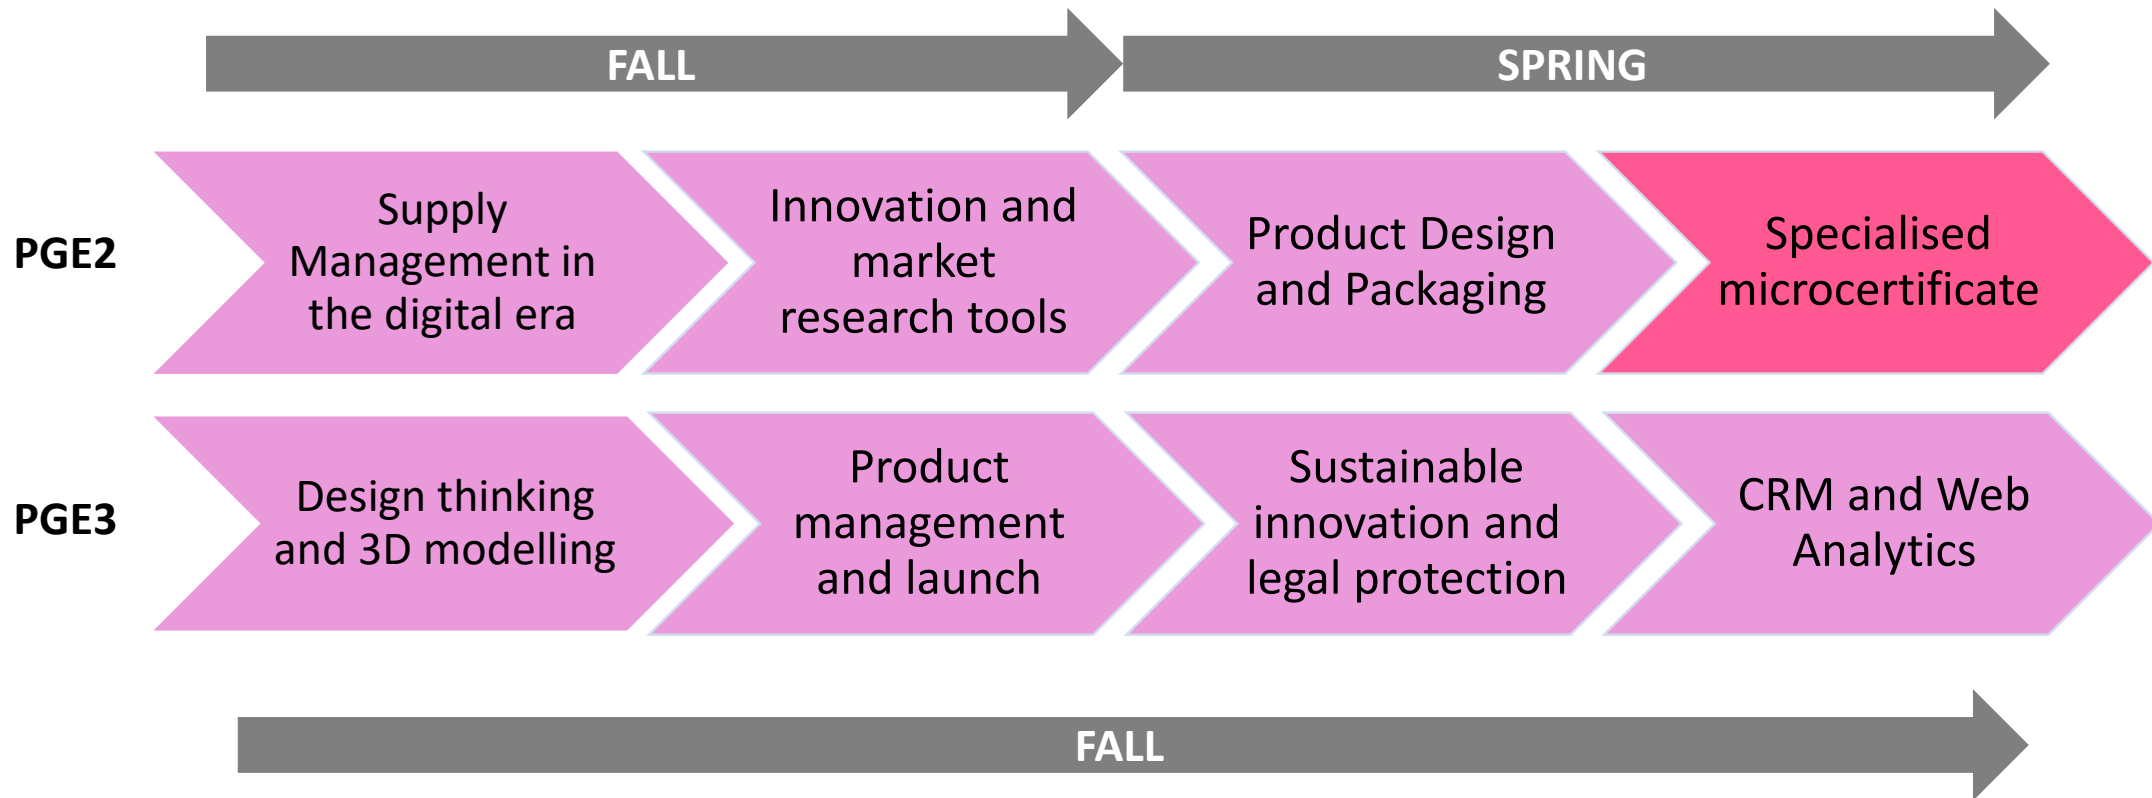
FALL

SPRING

PGE2

Supply Management in the digital era

Innovation and market research tools

Product Design and Packaging

Specialised microcertificate

PGE3

Design thinking and 3D modelling

Product management and launch

Sustainable innovation and legal protection

CRM and Web Analytics

FALL